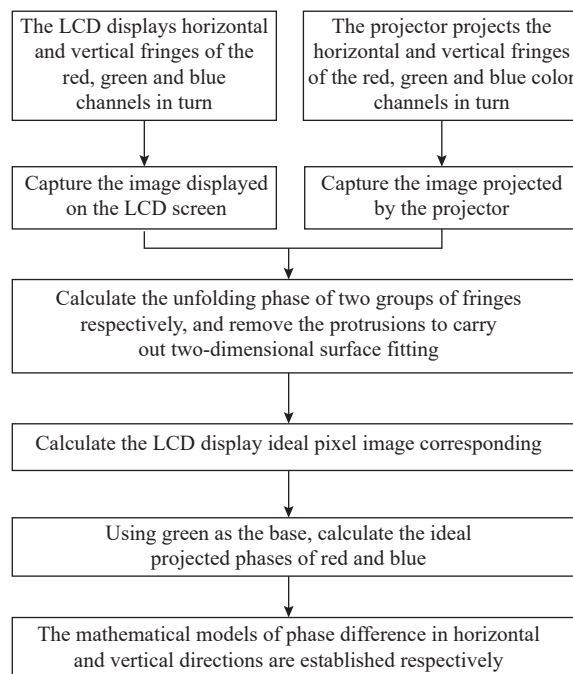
The LCD displays horizontal and vertical fringes of the red, green and blue channels in turn

The projector projects the horizontal and vertical fringes of the red, green and blue color channels in turn

Capture the image displayed on the LCD screen

Capture the image projected by the projector

Calculate the unfolding phase of two groups of fringes respectively, and remove the protrusions to carry out two-dimensional surface fitting

Calculate the LCD display ideal pixel image corresponding

Using green as the base, calculate the ideal projected phases of red and blue

The mathematical models of phase difference in horizontal and vertical directions are established respectively